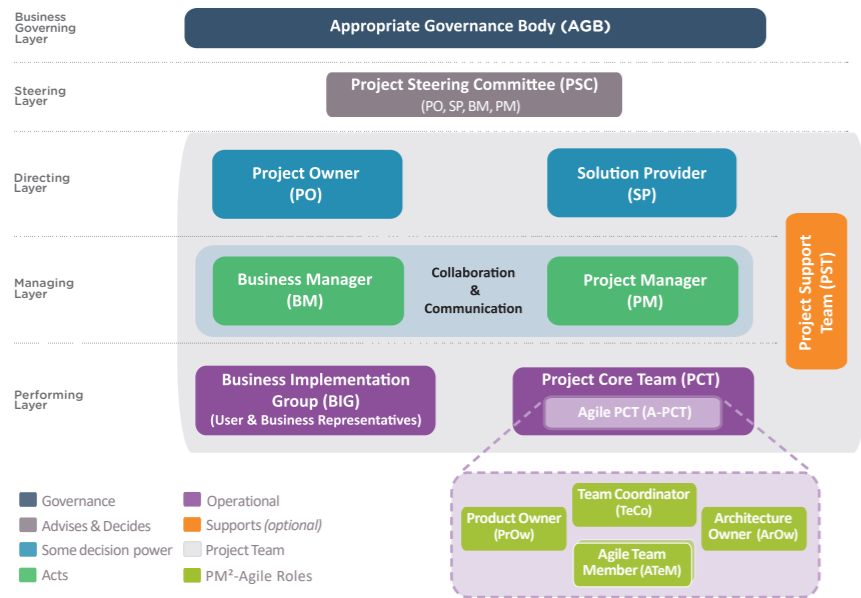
Business Governing Layer

Appropriate Governance Body (AGB)

Steering Layer

Project Steering Committee (PSC)
(PO, SP, BM, PM)

Directing Layer

Project Owner (PO)

Solution Provider (SP)

Managing Layer

Business Manager (BM)

Collaboration & Communication

Project Manager (PM)

Project Support Team (PST)

Performing Layer

Business Implementation Group (BIG)
(User & Business Representatives)

Project Core Team (PCT)

Agile PCT (A-PCT)

Team Coordinator (TeCo)

Product Owner (PrOw)

Architecture Owner (ArOw)

Agile Team Member (ATeM)

Governance
Advises & Decides
Some decision power
Acts
Operational
Supports *(optional)*
Project Team
PM²-Agile Roles